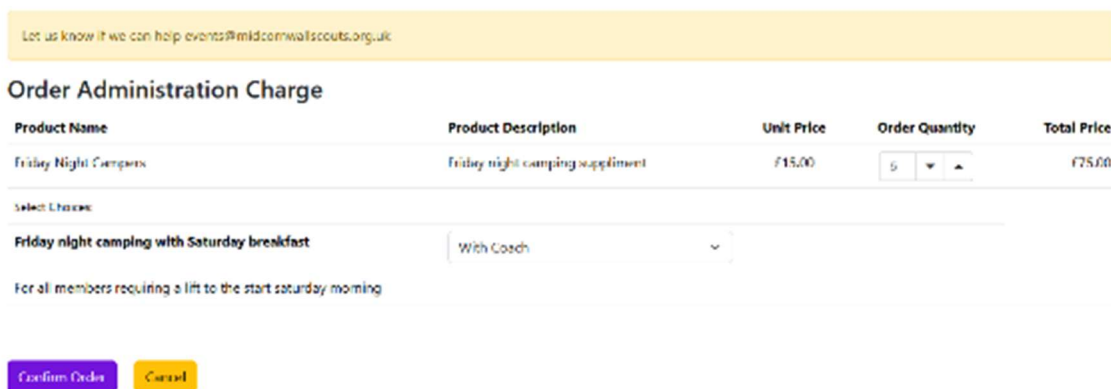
Let us know if we can help events@midcornwallscouts.org.uk

Order Administration Charge

| Product Name | Product Description | Unit Price | Order Quantity | Total Price |
|---|---|---|---|---|
| Friday Night Campers | Friday night camping suppliment | £15.00 | 5 | £75.00 |

Select Choices

Friday night camping with Saturday breakfast

With Coach

For all members requiring a lift to the start saturday morning

Confirm Order

Cancel